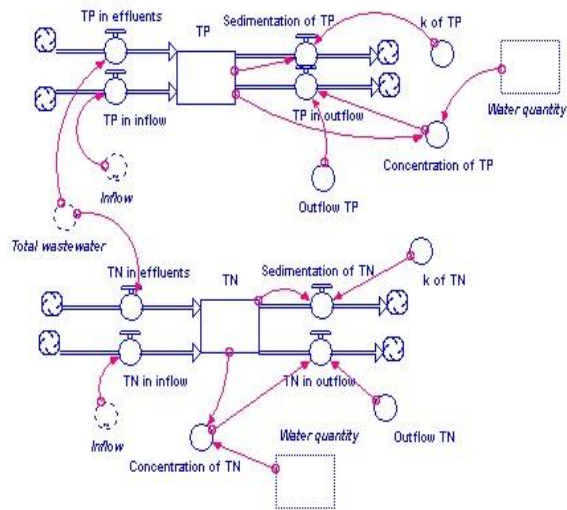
TP in effluents
TP
Sedimentation of TP
k of TP
TP in inflow
TP in outflow
Water quantity
Concentration of TP
Inflow
Outflow TP
Total wastewater
TN in effluents
TN
Sedimentation of TN
k of TN
TN in inflow
TN in outflow
Inflow
Water quantity
Outflow TN
Concentration of TN